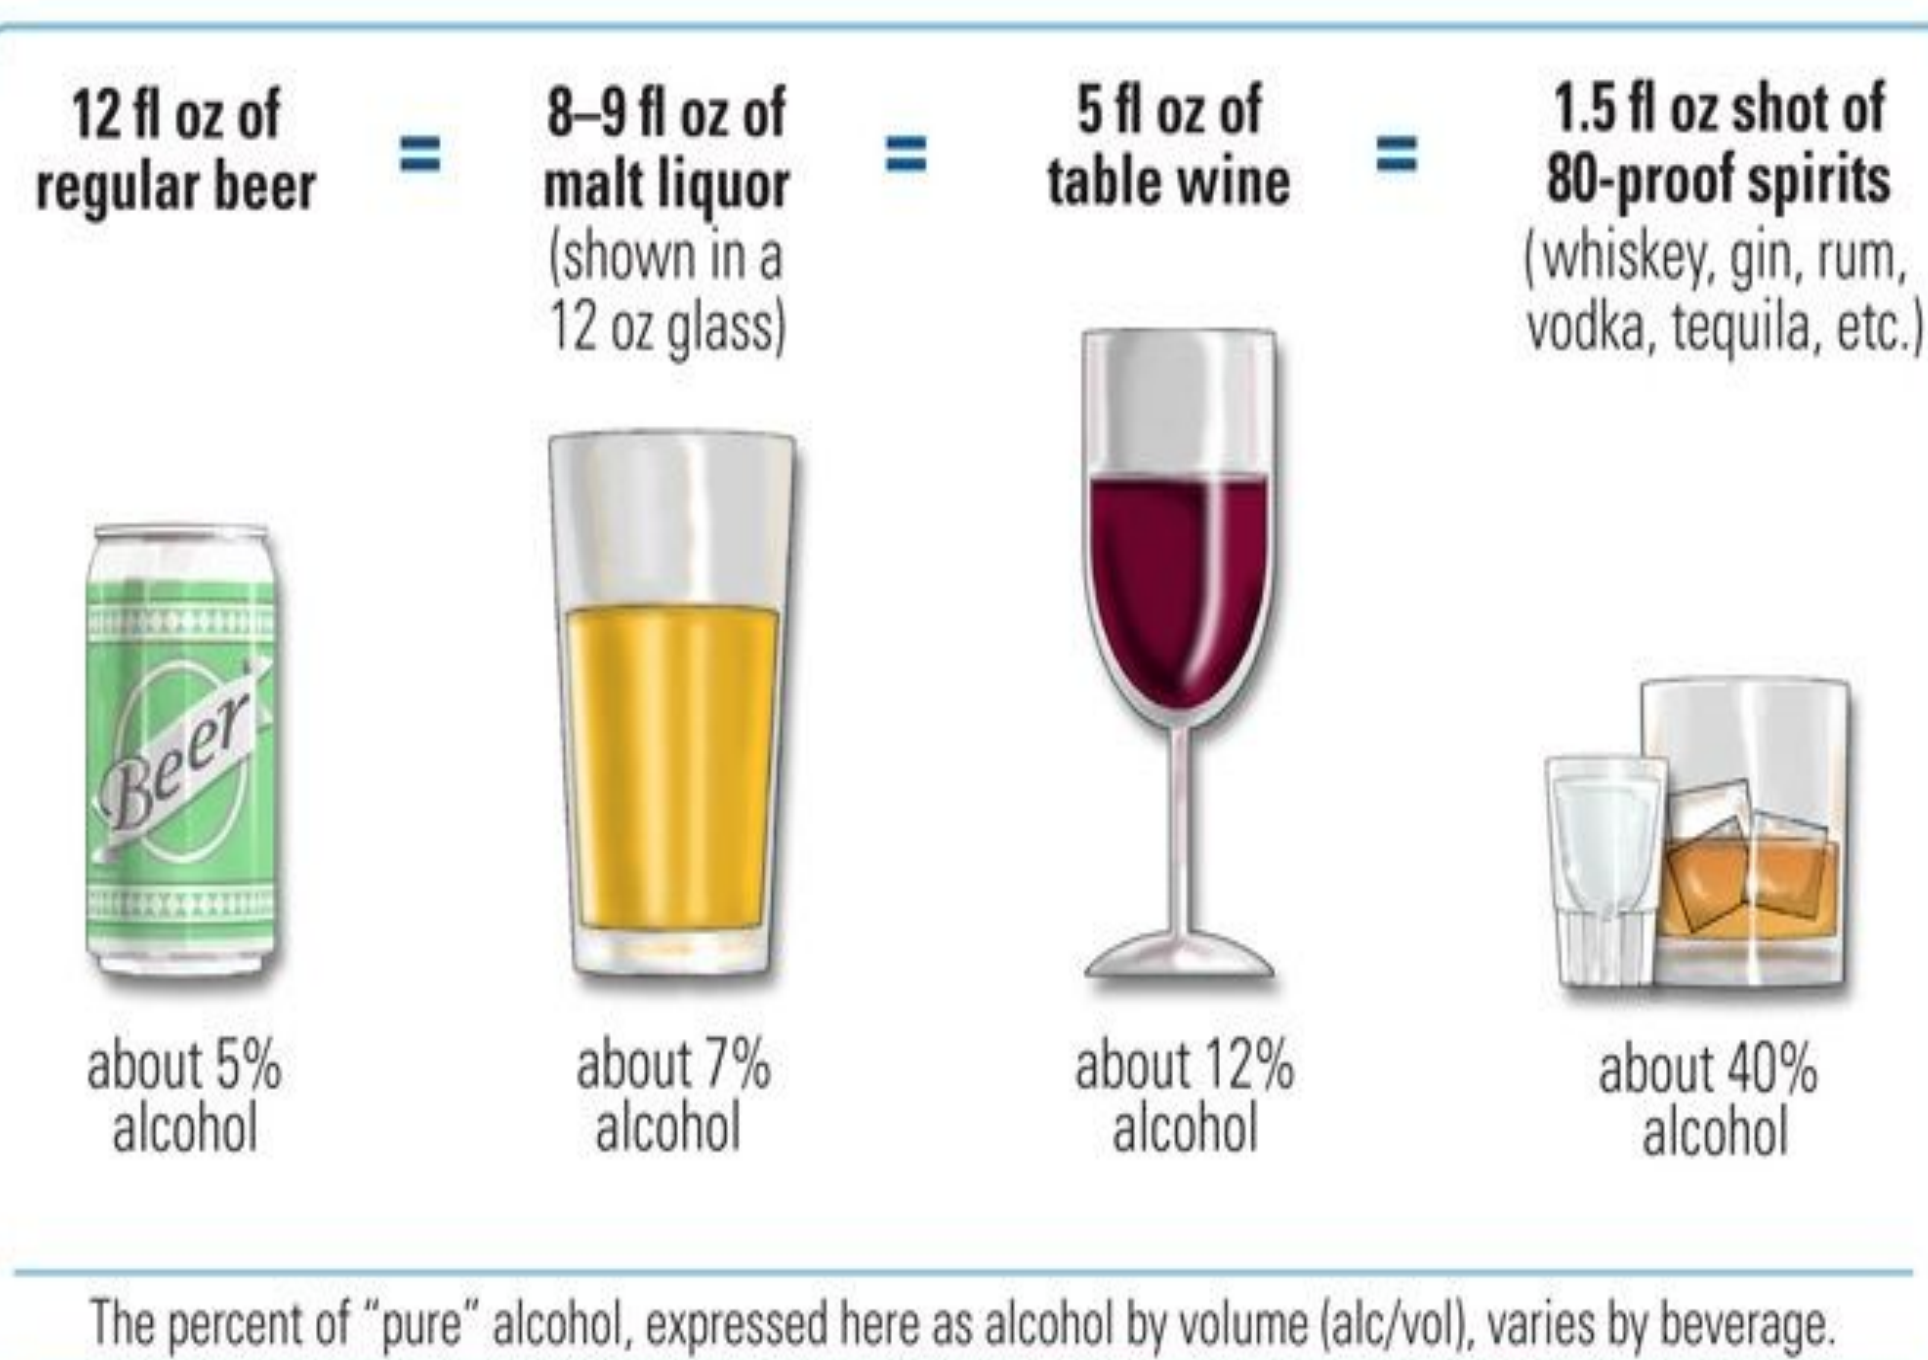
12 fl oz of regular beer

=

8–9 fl oz of malt liquor (shown in a 12 oz glass)

=

5 fl oz of table wine

=

1.5 fl oz shot of 80-proof spirits (whiskey, gin, rum, vodka, tequila, etc.)

Beer

about 5% alcohol

about 7% alcohol

about 12% alcohol

about 40% alcohol

The percent of "pure" alcohol, expressed here as alcohol by volume (alc/vol), varies by beverage.